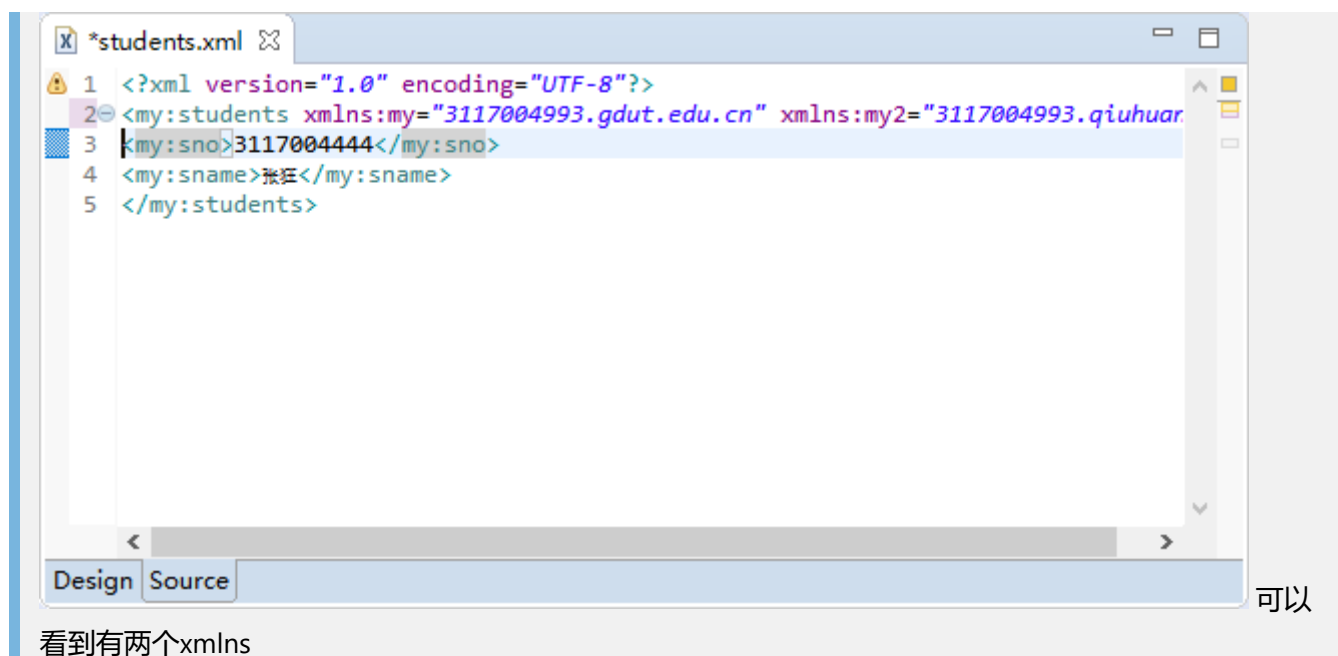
*students.xml

1 <?xml version="1.0" encoding="UTF-8"?>
2 <my:students xmlns:my="3117004993.gdut.edu.cn" xmlns:my2="3117004993.qiuhuan
3 <my:sno>3117004444</my:sno>
4 <my:sname>张狂</my:sname>
5 </my:students>

Design Source

可以看到有两个xmlns